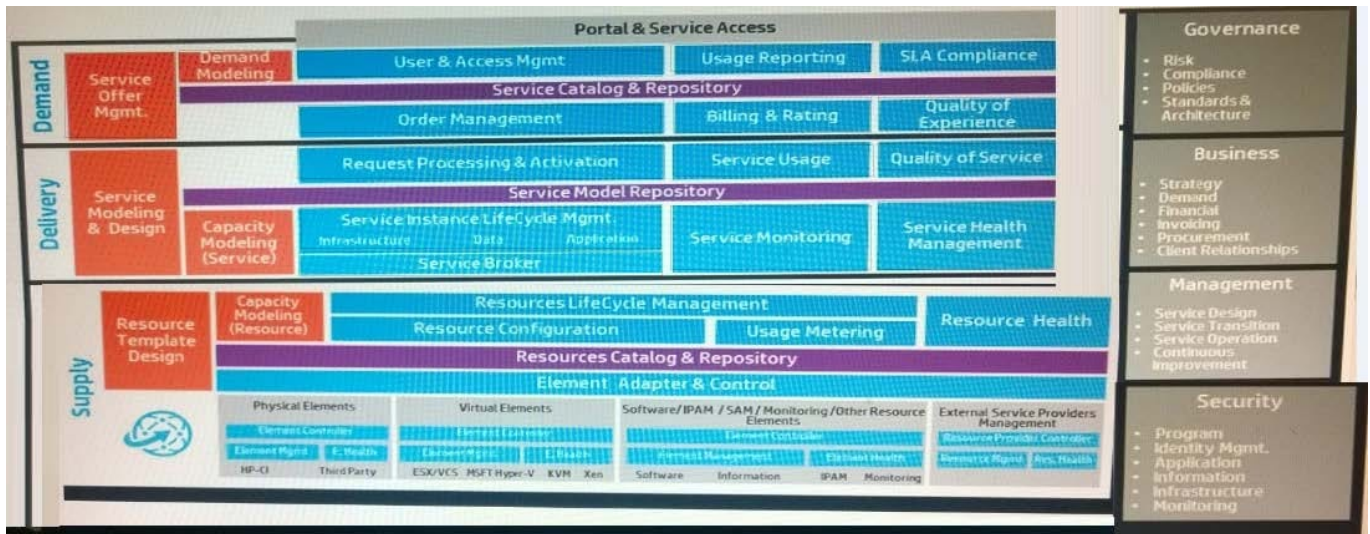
Portal & Service Access

Demand

Service Offer Mgmt.

Demand Modeling

User & Access Mgmt

Usage Reporting

SLA Compliance

Service Catalog & Repository

Order Management

Billing & Rating

Quality of Experience

Delivery

Service Modeling & Design

Request Processing & Activation

Service Usage

Quality of Service

Service Model Repository

Capacity Modeling (Service)

Service Instance LifeCycle Mgmt.
Infrastructure Data Application

Service Broker

Service Monitoring

Service Health Management

Supply

Resource Template Design

Capacity Modeling (Resource)

Resources LifeCycle Management

Resource Configuration

Usage Metering

Resource Health

Resources Catalog & Repository

Element Adapter & Control

Physical Elements
Element Controller
Element Mgmt
E. Health
HP-CI Third Party

Virtual Elements
Element Controller
Element Mgmt
E. Health
ESX/VCS MSFT Hyper-V KVM Xen

Software/IPAM / SAM / Monitoring /Other Resource Elements
Element Controller
Element Management
Element Health
Software Information IPAM Monitoring

External Service Providers Management
Resource Provider Controller
Resource Mgmt
Res. Health

Governance
- Risk
- Compliance
- Policies
- Standards & Architecture

Business
- Strategy
- Demand
- Financial
- Invoicing
- Procurement
- Client Relationships

Management
- Service Design
- Service Transition
- Service Operation
- Continuous Improvement

Security
- Program
- Identity Mgmt.
- Application
- Information
- Infrastructure
- Monitoring